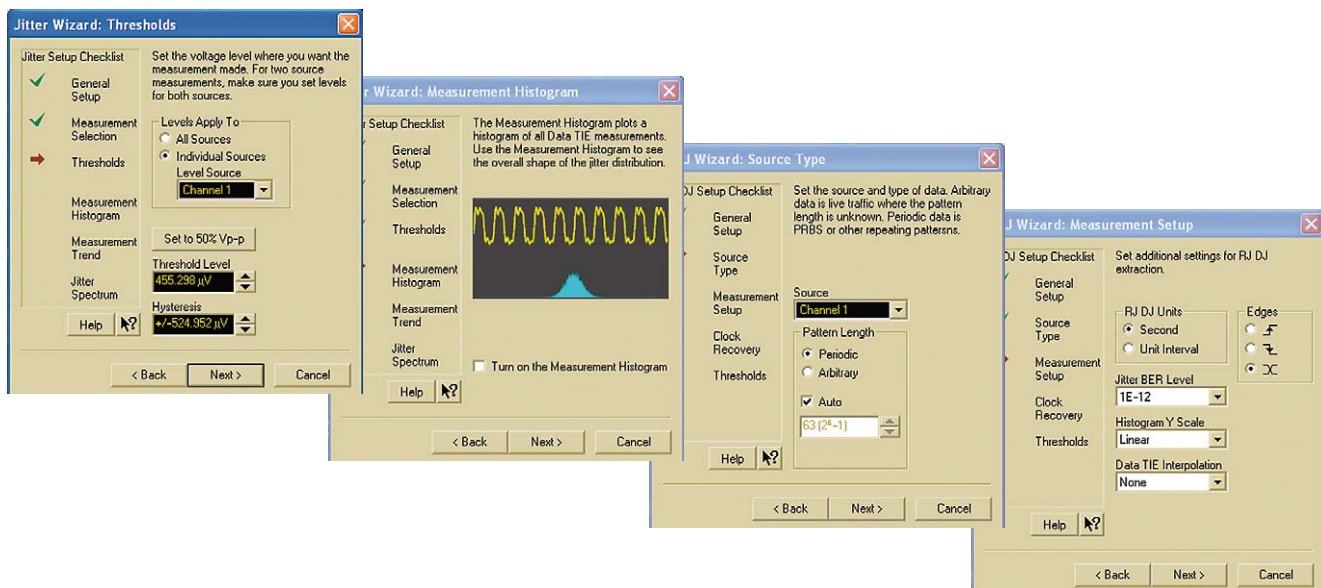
Jitter Wizard: Thresholds

Jitter Setup Checklist

General Setup

Measurement Selection

Thresholds

Measurement Histogram

Measurement Trend

Jitter Spectrum

Set the voltage level where you want the measurement made. For two source measurements, make sure you set levels for both sources.

Levels Apply To
All Sources
Individual Sources
Level Source
Channel 1

Set to 50% Vp-p

Threshold Level
455.298 µV

Hysteresis
+/-524.952 µV

Help

< Back
Next >
Cancel

r Wizard: Measurement Histogram

r Setup Checklist

General Setup

Measurement Selection

Thresholds

Measurement Histogram

Measurement Trend

Jitter Spectrum

The Measurement Histogram plots a histogram of all Data TIE measurements. Use the Measurement Histogram to see the overall shape of the jitter distribution.

Turn on the Measurement Histogram

Help

< Back
Next >
Cancel

J Wizard: Source Type

DJ Setup Checklist

General Setup

Source Type

Measurement Setup

Clock Recovery

Thresholds

Set the source and type of data. Arbitrary data is live traffic where the pattern length is unknown. Periodic data is PRBS or other repeating patternsns.

Source
Channel 1

Pattern Length
Periodic
Arbitrary

Auto

63 ($2^6$-1)

Help

< Back
Next >
Cancel

J Wizard: Measurement Setup

DJ Setup Checklist

General Setup

Source Type

Measurement Setup

Clock Recovery

Thresholds

Set additional settings for RJ DJ extraction.

RJ DJ Units
Second
Unit Interval

Edges

Jitter BER Level
1E-12

Histogram Y Scale
Linear

Data TIE Interpolation
None

Help

< Back
Next >
Cancel